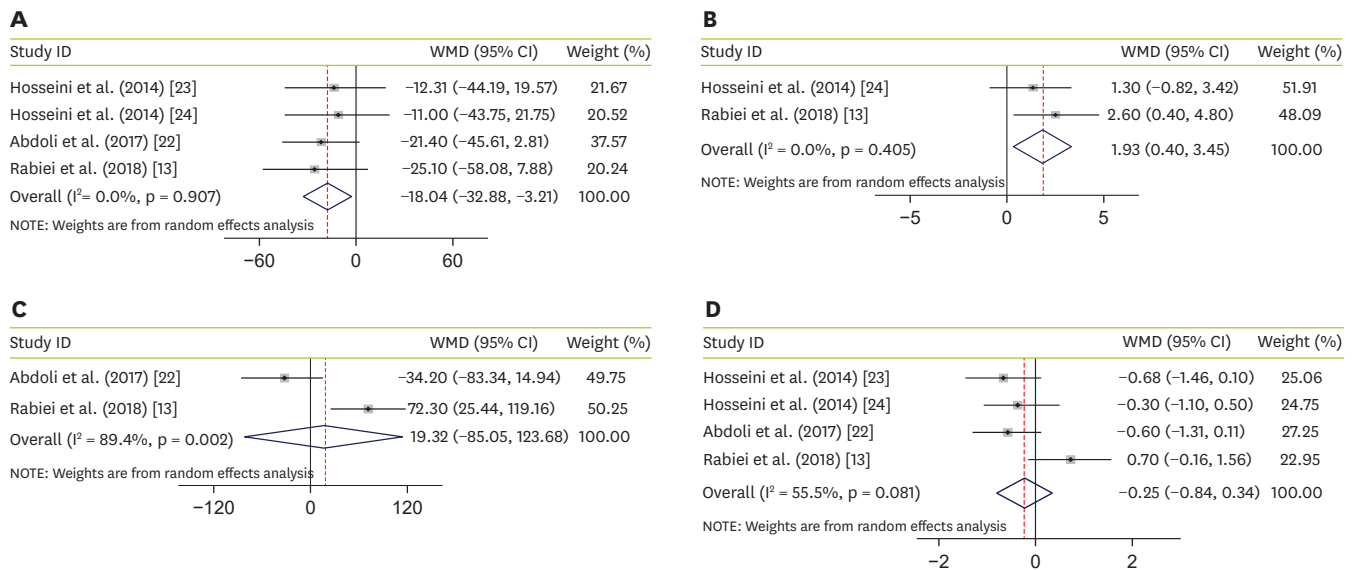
A

| Study ID | WMD (95% CI) | Weight (%) |
|---|---|---|
| Hosseini et al. (2014) [23] | −12.31 (−44.19, 19.57) | 21.67 |
| Hosseini et al. (2014) [24] | −11.00 (−43.75, 21.75) | 20.52 |
| Abdoli et al. (2017) [22] | −21.40 (−45.61, 2.81) | 37.57 |
| Rabiei et al. (2018) [13] | −25.10 (−58.08, 7.88) | 20.24 |
| Overall ($I^2$= 0.0%, p = 0.907) | −18.04 (−32.88, −3.21) | 100.00 |

NOTE: Weights are from random effects analysis

−60 0 60

B

| Study ID | WMD (95% CI) | Weight (%) |
|---|---|---|
| Hosseini et al. (2014) [24] | 1.30 (−0.82, 3.42) | 51.91 |
| Rabiei et al. (2018) [13] | 2.60 (0.40, 4.80) | 48.09 |
| Overall ($I^2$ = 0.0%, p = 0.405) | 1.93 (0.40, 3.45) | 100.00 |

NOTE: Weights are from random effects analysis

−5 0 5

C

| Study ID | WMD (95% CI) | Weight (%) |
|---|---|---|
| Abdoli et al. (2017) [22] | −34.20 (−83.34, 14.94) | 49.75 |
| Rabiei et al. (2018) [13] | 72.30 (25.44, 119.16) | 50.25 |
| Overall ($I^2$ = 89.4%, p = 0.002) | 19.32 (−85.05, 123.68) | 100.00 |

NOTE: Weights are from random effects analysis

−120 0 120

D

| Study ID | WMD (95% CI) | Weight (%) |
|---|---|---|
| Hosseini et al. (2014) [23] | −0.68 (−1.46, 0.10) | 25.06 |
| Hosseini et al. (2014) [24] | −0.30 (−1.10, 0.50) | 24.75 |
| Abdoli et al. (2017) [22] | −0.60 (−1.31, 0.11) | 27.25 |
| Rabiei et al. (2018) [13] | 0.70 (−0.16, 1.56) | 22.95 |
| Overall ($I^2$ = 55.5%, p = 0.081) | −0.25 (−0.84, 0.34) | 100.00 |

NOTE: Weights are from random effects analysis

−2 0 2